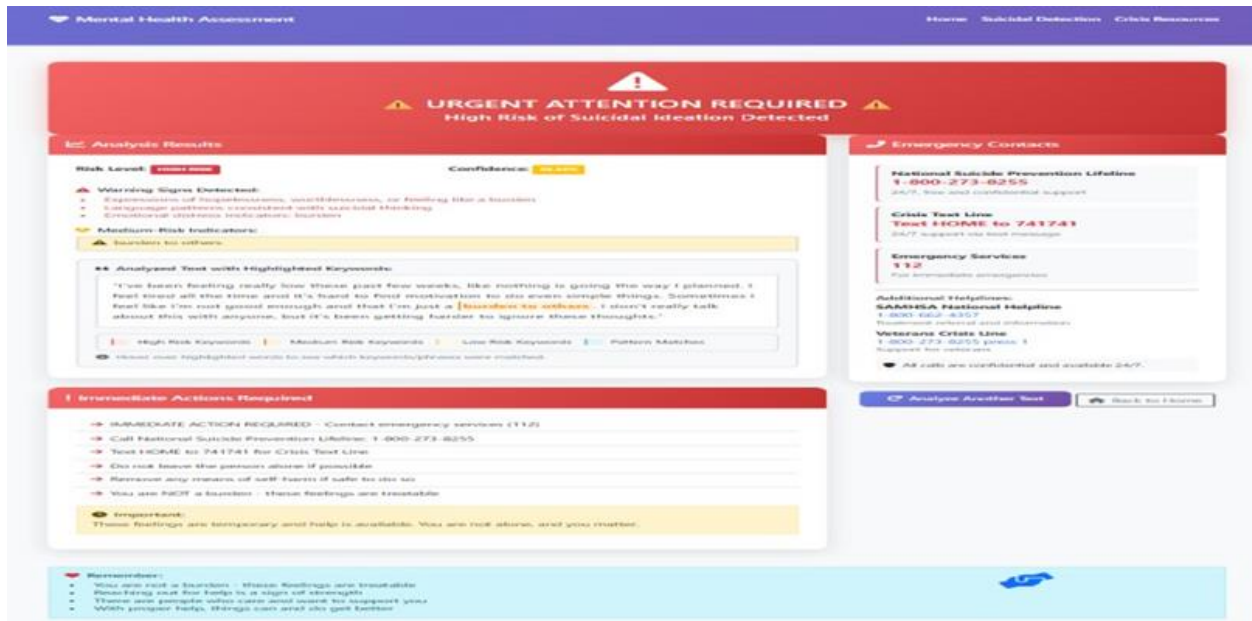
Mental Health Assessment

Home Suicidal Detection Crisis Resources

URGENT ATTENTION REQUIRED
High Risk of Suicidal Ideation Detected

Analysis Results

Risk Level: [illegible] Confidence: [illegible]

Warning Signs Detected:
- Expressions of hopelessness, worthlessness, or feeling like a burden
- Language patterns consistent with suicidal thinking
- Emotional distress indicators: burden

Medium-Risk Indicators:
burden to others

Analyzed Text with Highlighted Keywords:

"I've been feeling really low these past few weeks, like nothing is going the way I planned. I feel tired all the time and it's hard to find motivation to do even simple things. Sometimes I feel like I'm not good enough and that I'm just a burden to others. I don't really talk about this with anyone, but it's been getting harder to ignore these thoughts."

High Risk Keywords | Medium Risk Keywords | Low Risk Keywords | Pattern Matches

Hover over highlighted words to see which keywords/phrases were matched.

Emergency Contacts

National Suicide Prevention Lifeline
1-800-273-8255
24/7, free and confidential support

Crisis Text Line
Text HOME to 741741
24/7 support via text message

Emergency Services
112
For immediate emergencies

Additional Helplines:
SAMHSA National Helpline
1-800-662-4357
Treatment referral and information
Veterans Crisis Line
1-800-273-8255 press 1
Support for veterans

All calls are confidential and available 24/7.

Immediate Actions Required

IMMEDIATE ACTION REQUIRED - Contact emergency services (112)
Call National Suicide Prevention Lifeline: 1-800-273-8255
Text HOME to 741741 for Crisis Text Line
Do not leave the person alone if possible
Remove any means of self-harm if safe to do so
You are NOT a burden - these feelings are treatable

Important:
These feelings are temporary and help is available. You are not alone, and you matter.

Analyze Another Text   Back to Home

Remember:
- You are not a burden - these feelings are treatable
- Reaching out for help is a sign of strength
- There are people who care and want to support you
- With proper help, things can and do get better